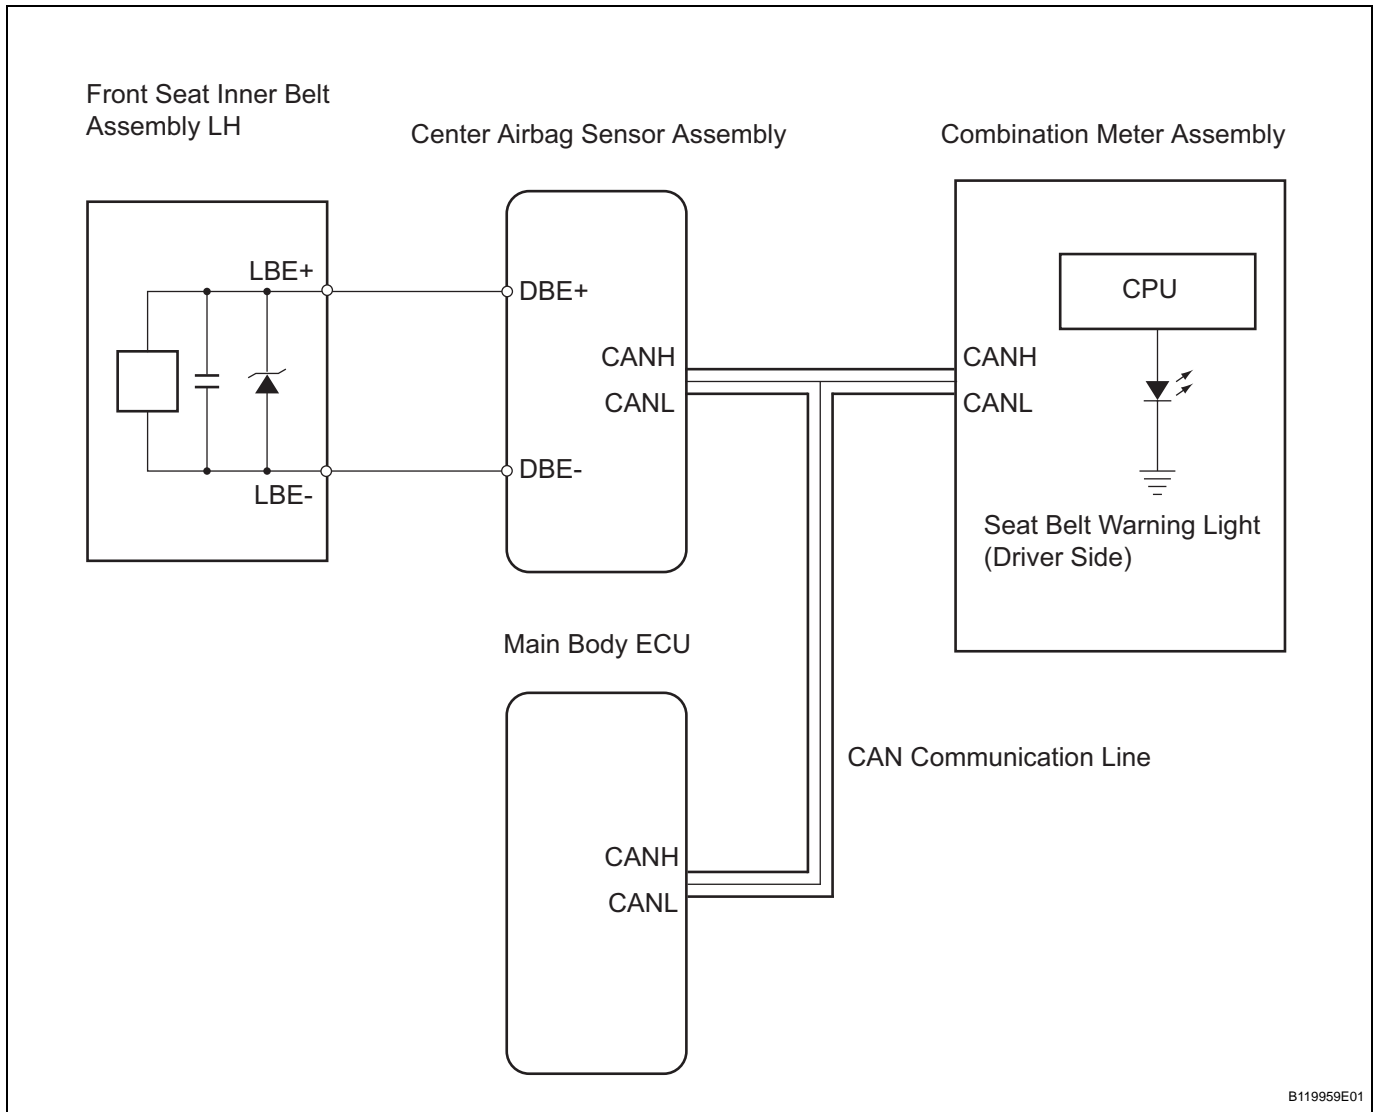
Front Seat Inner Belt Assembly LH

Center Airbag Sensor Assembly

Combination Meter Assembly

LBE+

DBE+

CPU

CANH

CANL

CANH

CANL

LBE-

DBE-

Seat Belt Warning Light (Driver Side)

Main Body ECU

CAN Communication Line

CANH

CANL

B119959E01